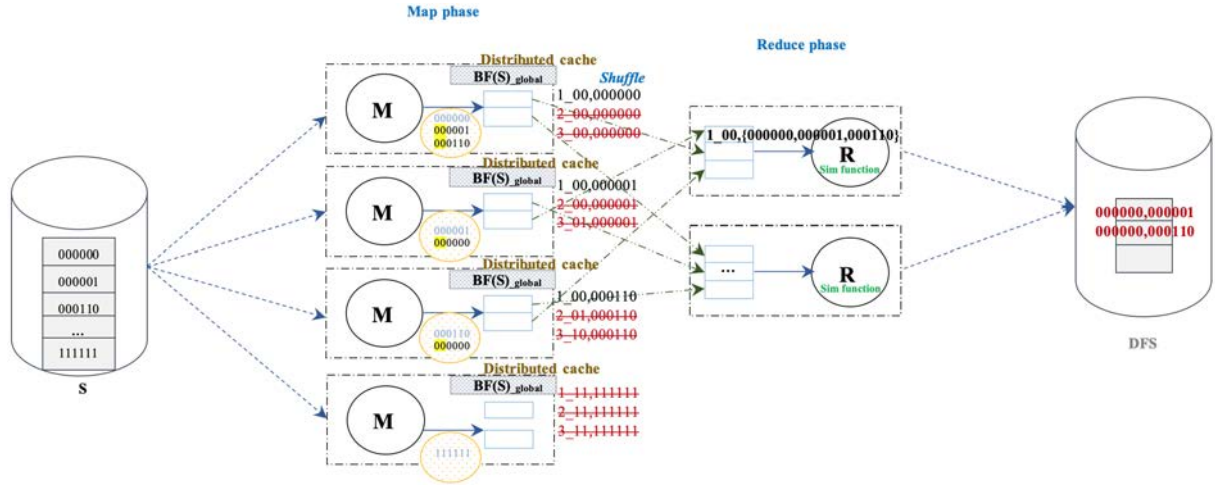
Map phase

Reduce phase

Distributed cache
BF(S)_global
Shuffle
1_00,000000
2_00,000000
3_00,000000
000000
000001
000110
M

Distributed cache
BF(S)_global
1_00,000001
2_00,000001
3_01,000001
000001
000000
M

Distributed cache
BF(S)_global
1_00,000110
2_01,000110
3_10,000110
000110
000000
M

Distributed cache
BF(S)_global
1_11,111111
2_11,111111
3_11,111111
111111
M

000000
000001
000110
...
111111
S

1_00,{000000,000001,000110}
R
Sim function

...
R
Sim function

000000,000001
000000,000110
DFS